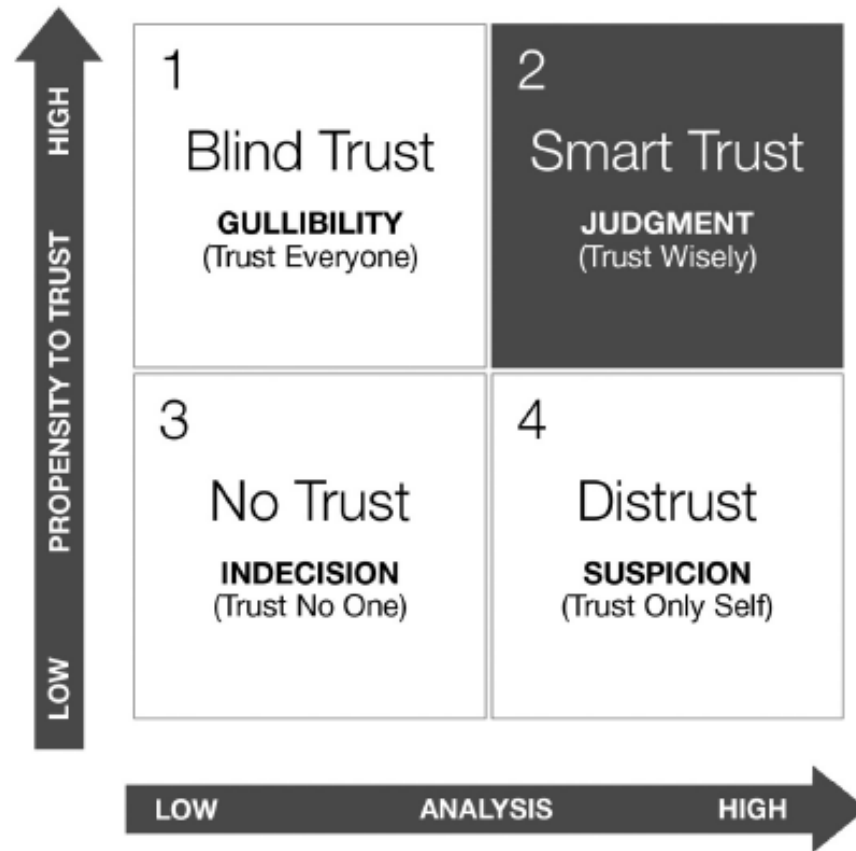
HIGH
PROPENSITY TO TRUST
LOW

1
Blind Trust
GULLIBILITY
(Trust Everyone)

2
Smart Trust
JUDGMENT
(Trust Wisely)

3
No Trust
INDECISION
(Trust No One)

4
Distrust
SUSPICION
(Trust Only Self)

LOW ANALYSIS HIGH